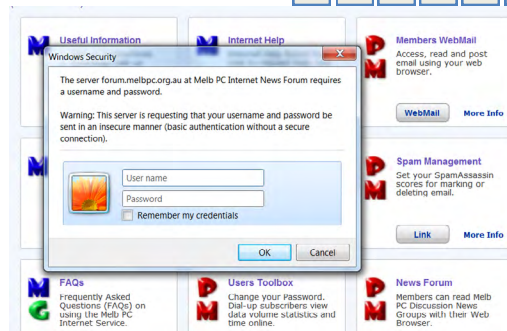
Useful Information

Internet Help

Members WebMail
Access, read and post email using your web browser.

WebMail More Info

Windows Security

The server forum.melbpc.org.au at Melb PC Internet News Forum requires a username and password.

Warning: This server is requesting that your username and password be sent in an insecure manner (basic authentication without a secure connection).

User name
Password
Remember my credentials

OK Cancel

Spam Management
Set your SpamAssassin scores for marking or deleting email.

Link More Info

FAQs
Frequently Asked Questions (FAQs) on using the Melb PC Internet Service.

Users Toolbox
Change your Password. Dial-up subscribers view data volume statistics and time online.

News Forum
Members can read Melb PC Discussion News Groups with their Web Browser.